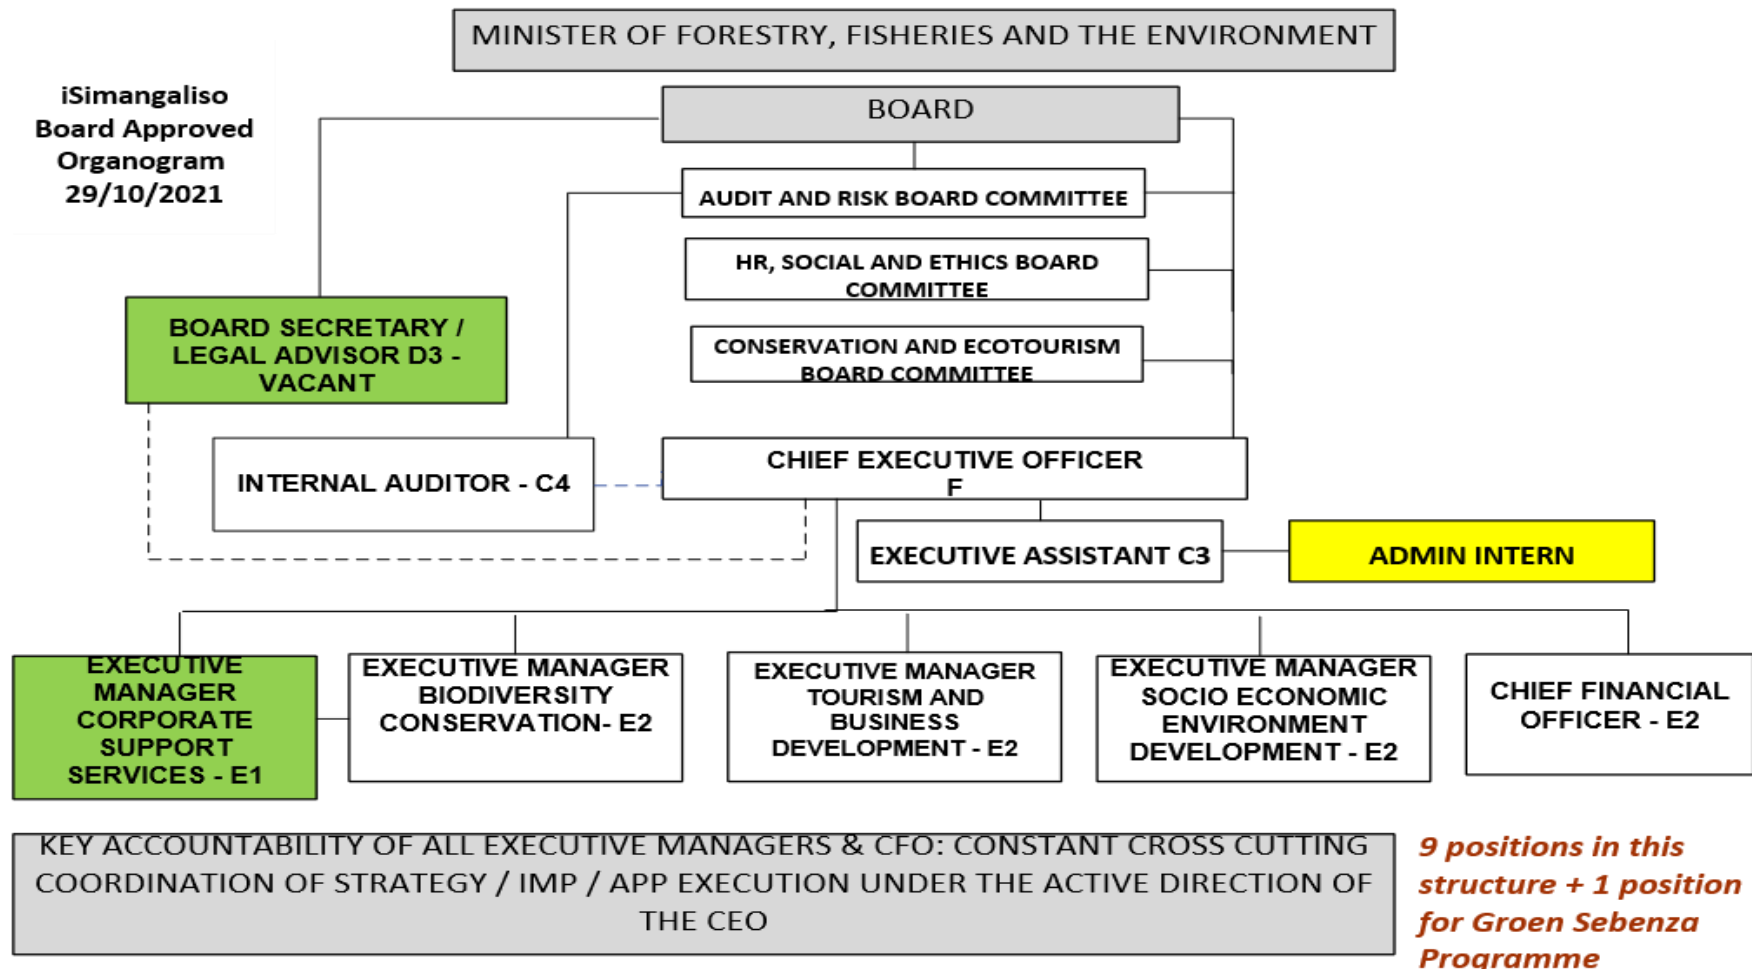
MINISTER OF FORESTRY, FISHERIES AND THE ENVIRONMENT

iSimangaliso Board Approved Organogram 29/10/2021

BOARD

AUDIT AND RISK BOARD COMMITTEE

HR, SOCIAL AND ETHICS BOARD COMMITTEE

CONSERVATION AND ECOTOURISM BOARD COMMITTEE

BOARD SECRETARY / LEGAL ADVISOR D3 - VACANT

INTERNAL AUDITOR - C4

CHIEF EXECUTIVE OFFICER F

EXECUTIVE ASSISTANT C3

ADMIN INTERN

EXECUTIVE MANAGER CORPORATE SUPPORT SERVICES - E1

EXECUTIVE MANAGER BIODIVERSITY CONSERVATION- E2

EXECUTIVE MANAGER TOURISM AND BUSINESS DEVELOPMENT - E2

EXECUTIVE MANAGER SOCIO ECONOMIC ENVIRONMENT DEVELOPMENT - E2

CHIEF FINANCIAL OFFICER - E2

KEY ACCOUNTABILITY OF ALL EXECUTIVE MANAGERS & CFO: CONSTANT CROSS CUTTING COORDINATION OF STRATEGY / IMP / APP EXECUTION UNDER THE ACTIVE DIRECTION OF THE CEO

9 positions in this structure + 1 position for Groen Sebenza Programme